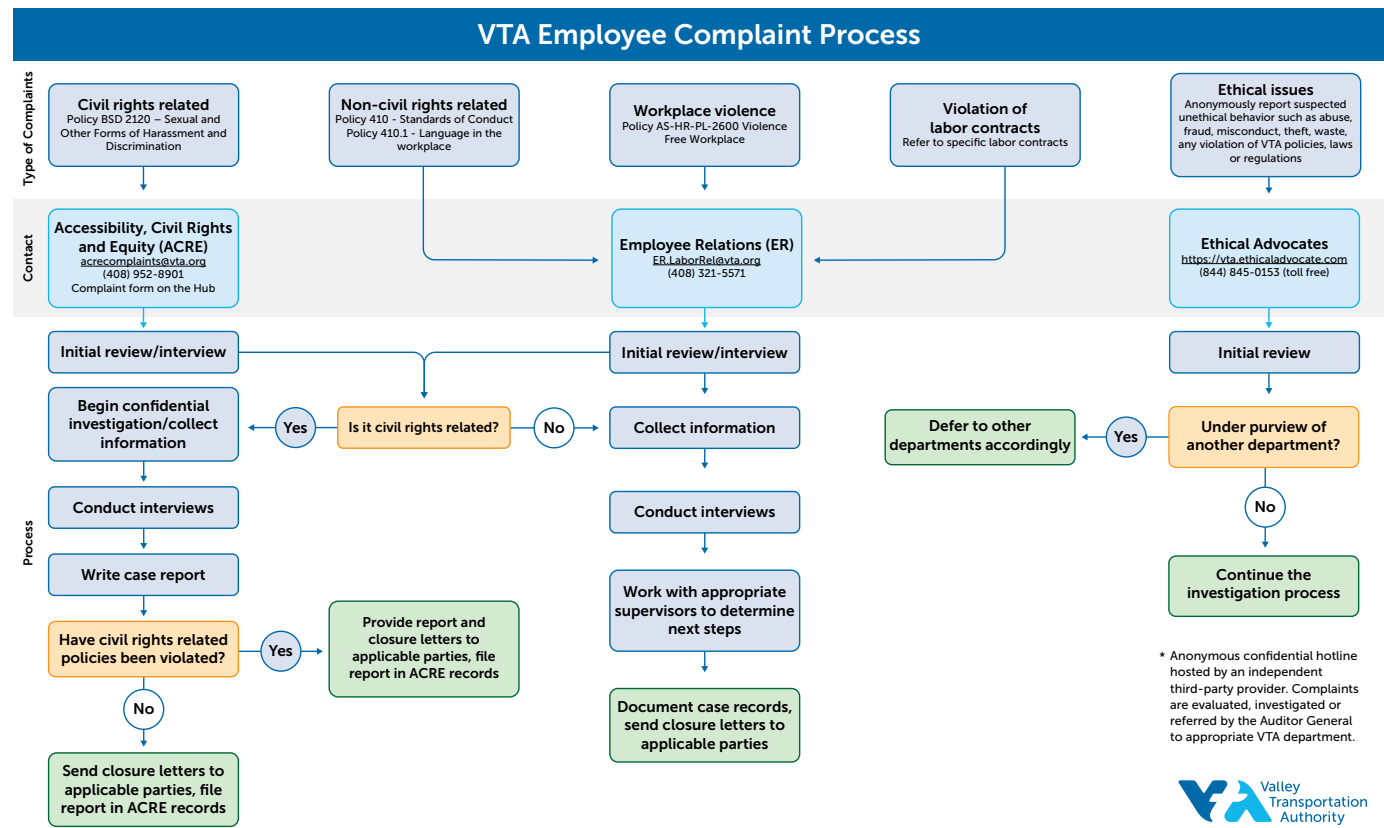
VTA Employee Complaint Process

Type of Complaints

Civil rights related
Policy BSD 2120 – Sexual and Other Forms of Harassment and Discrimination

Non-civil rights related
Policy 410 - Standards of Conduct
Policy 410.1 - Language in the workplace

Workplace violence
Policy AS-HR-PL-2600 Violence Free Workplace

Violation of labor contracts
Refer to specific labor contracts

Ethical issues
Anonymously report suspected unethical behavior such as abuse, fraud, misconduct, theft, waste, any violation of VTA policies, laws or regulations

Contact

Accessibility, Civil Rights and Equity (ACRE)
acrecomplaints@vta.org
(408) 952-8901
Complaint form on the Hub

Employee Relations (ER)
ER.LaborRel@vta.org
(408) 321-5571

Ethical Advocates
https://vta.ethicaladvocate.com
(844) 845-0153 (toll free)

Process

Initial review/interview

Initial review/interview

Initial review

Begin confidential investigation/collect information

Yes

Is it civil rights related?

No

Collect information

Defer to other departments accordingly

Yes

Under purview of another department?

Conduct interviews

Conduct interviews

No

Write case report

Continue the investigation process

Work with appropriate supervisors to determine next steps

Have civil rights related policies been violated?

Yes

Provide report and closure letters to applicable parties, file report in ACRE records

* Anonymous confidential hotline hosted by an independent third-party provider. Complaints are evaluated, investigated or referred by the Auditor General to appropriate VTA department.

No

Document case records, send closure letters to applicable parties

Send closure letters to applicable parties, file report in ACRE records

Valley Transportation Authority